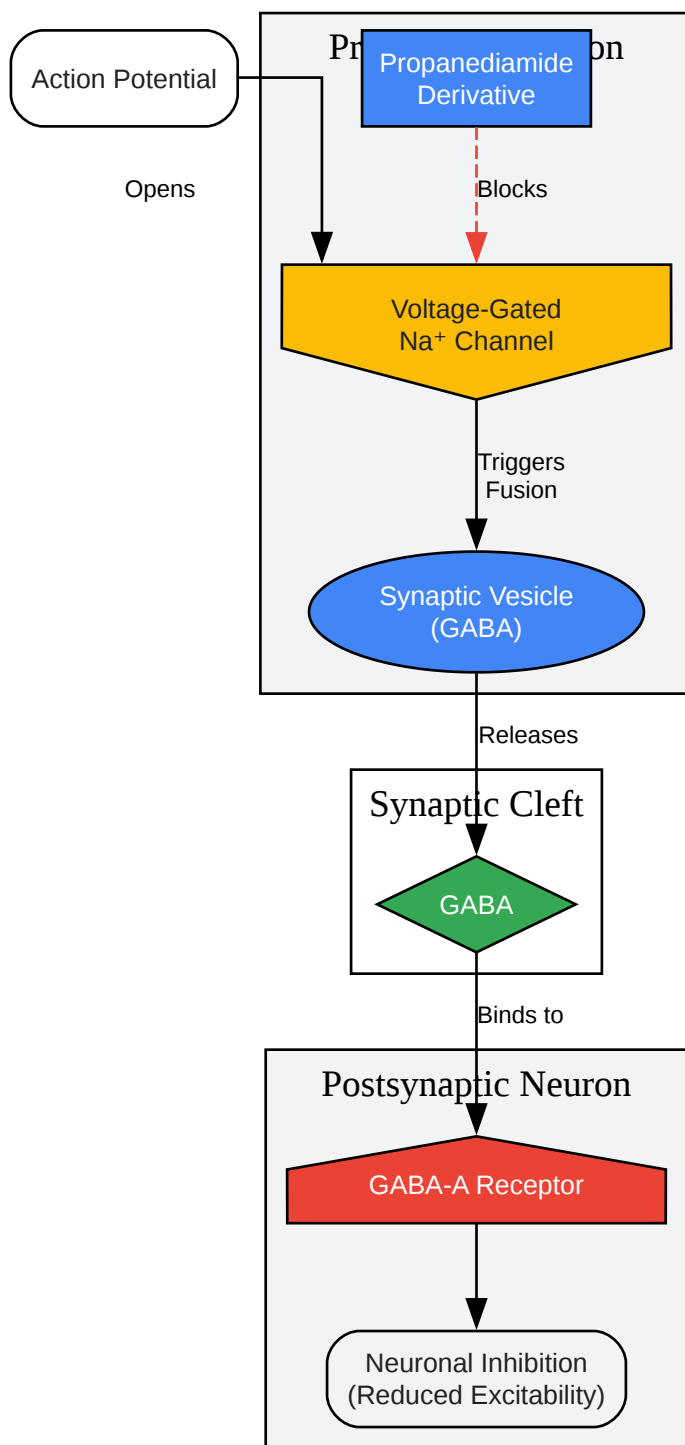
Pr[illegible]on

Action Potential

Propanediamide Derivative

Opens

Blocks

Voltage-Gated $Na^+$ Channel

Triggers Fusion

Synaptic Vesicle (GABA)

Releases

Synaptic Cleft

GABA

Binds to

Postsynaptic Neuron

GABA-A Receptor

Neuronal Inhibition (Reduced Excitability)